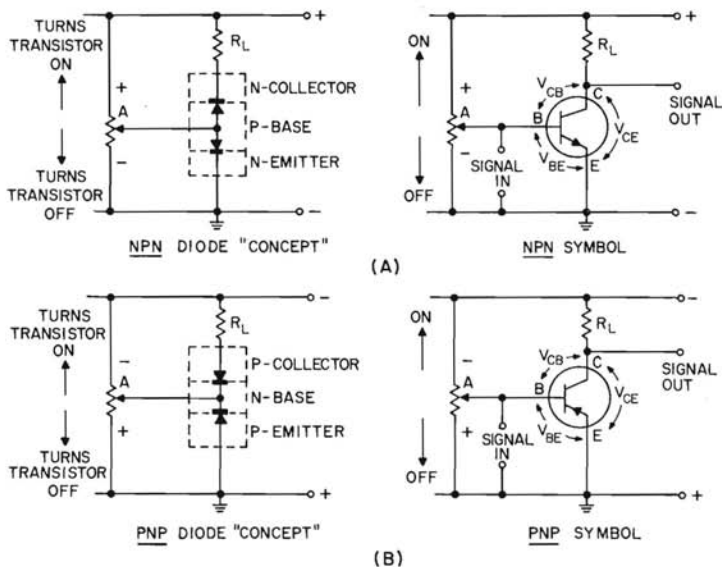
TURNS TRANSISTOR ON

TURNS TRANSISTOR OFF

+

A

−

$R_L$

N-COLLECTOR

P-BASE

N-EMITTER

+

−

NPN DIODE "CONCEPT"

ON

OFF

+

A

−

$R_L$

$V_{CB}$

C

B

$V_{CE}$

$V_{BE}$

E

SIGNAL OUT

SIGNAL IN

+

−

NPN SYMBOL

(A)

TURNS TRANSISTOR ON

TURNS TRANSISTOR OFF

−

A

+

$R_L$

P-COLLECTOR

N-BASE

P-EMITTER

−

+

PNP DIODE "CONCEPT"

ON

OFF

−

A

+

$R_L$

$V_{CB}$

C

B

$V_{CE}$

$V_{BE}$

E

SIGNAL OUT

SIGNAL IN

−

+

PNP SYMBOL

(B)